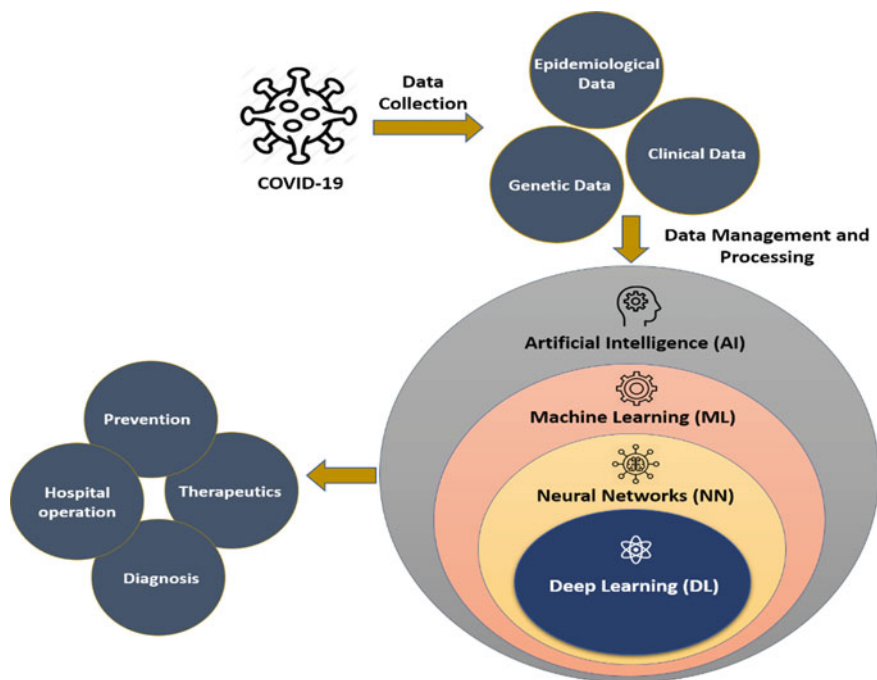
COVID-19

Data Collection

Epidemiological Data

Clinical Data

Genetic Data

Data Management and Processing

Artificial Intelligence (AI)

Machine Learning (ML)

Neural Networks (NN)

Deep Learning (DL)

Prevention

Hospital operation

Therapeutics

Diagnosis